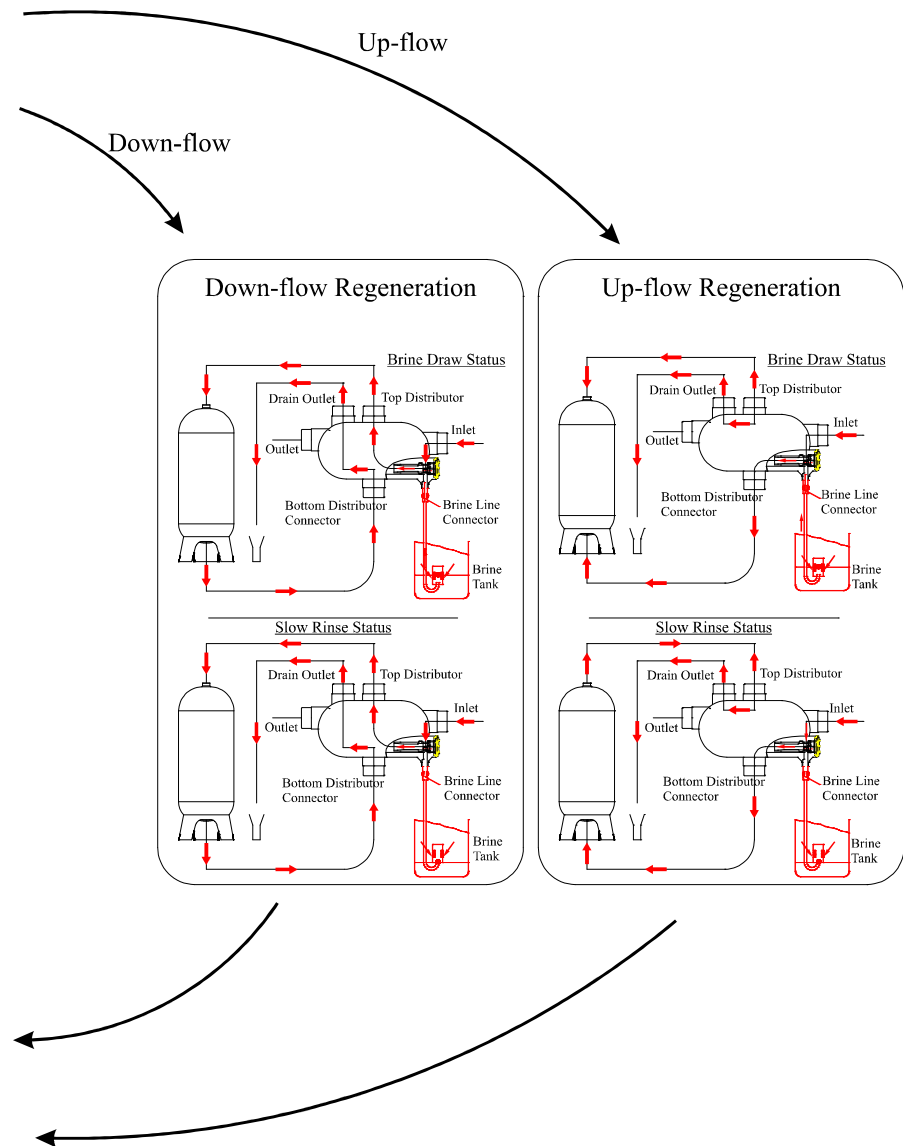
Up-flow

Down-flow

Down-flow Regeneration

Brine Draw Status

Drain Outlet

Top Distributor

Inlet

Outlet

Bottom Distributor Connector

Brine Line Connector

Brine Tank

Slow Rinse Status

Drain Outlet

Top Distributor

Inlet

Outlet

Bottom Distributor Connector

Brine Line Connector

Brine Tank

Up-flow Regeneration

Brine Draw Status

Drain Outlet

Top Distributor

Inlet

Outlet

Bottom Distributor Connector

Brine Line Connector

Brine Tank

Slow Rinse Status

Drain Outlet

Top Distributor

Inlet

Outlet

Bottom Distributor Connector

Brine Line Connector

Brine Tank